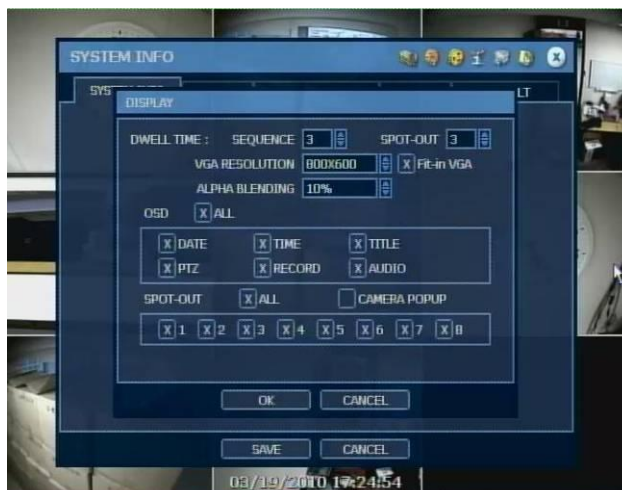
SYSTEM INFO

SYS

LT

DISPLAY

DWELL TIME : SEQUENCE 3 SPOT-OUT 3

VGA RESOLUTION 800X600 X Fit-in VGA

ALPHA BLENDING 10%

OSD X ALL

X DATE X TIME X TITLE

X PTZ X RECORD X AUDIO

SPOT-OUT X ALL CAMERA POPUP

X 1 X 2 X 3 X 4 X 5 X 6 X 7 X 8

OK CANCEL

SAVE CANCEL

03/19/2010 17:24:54